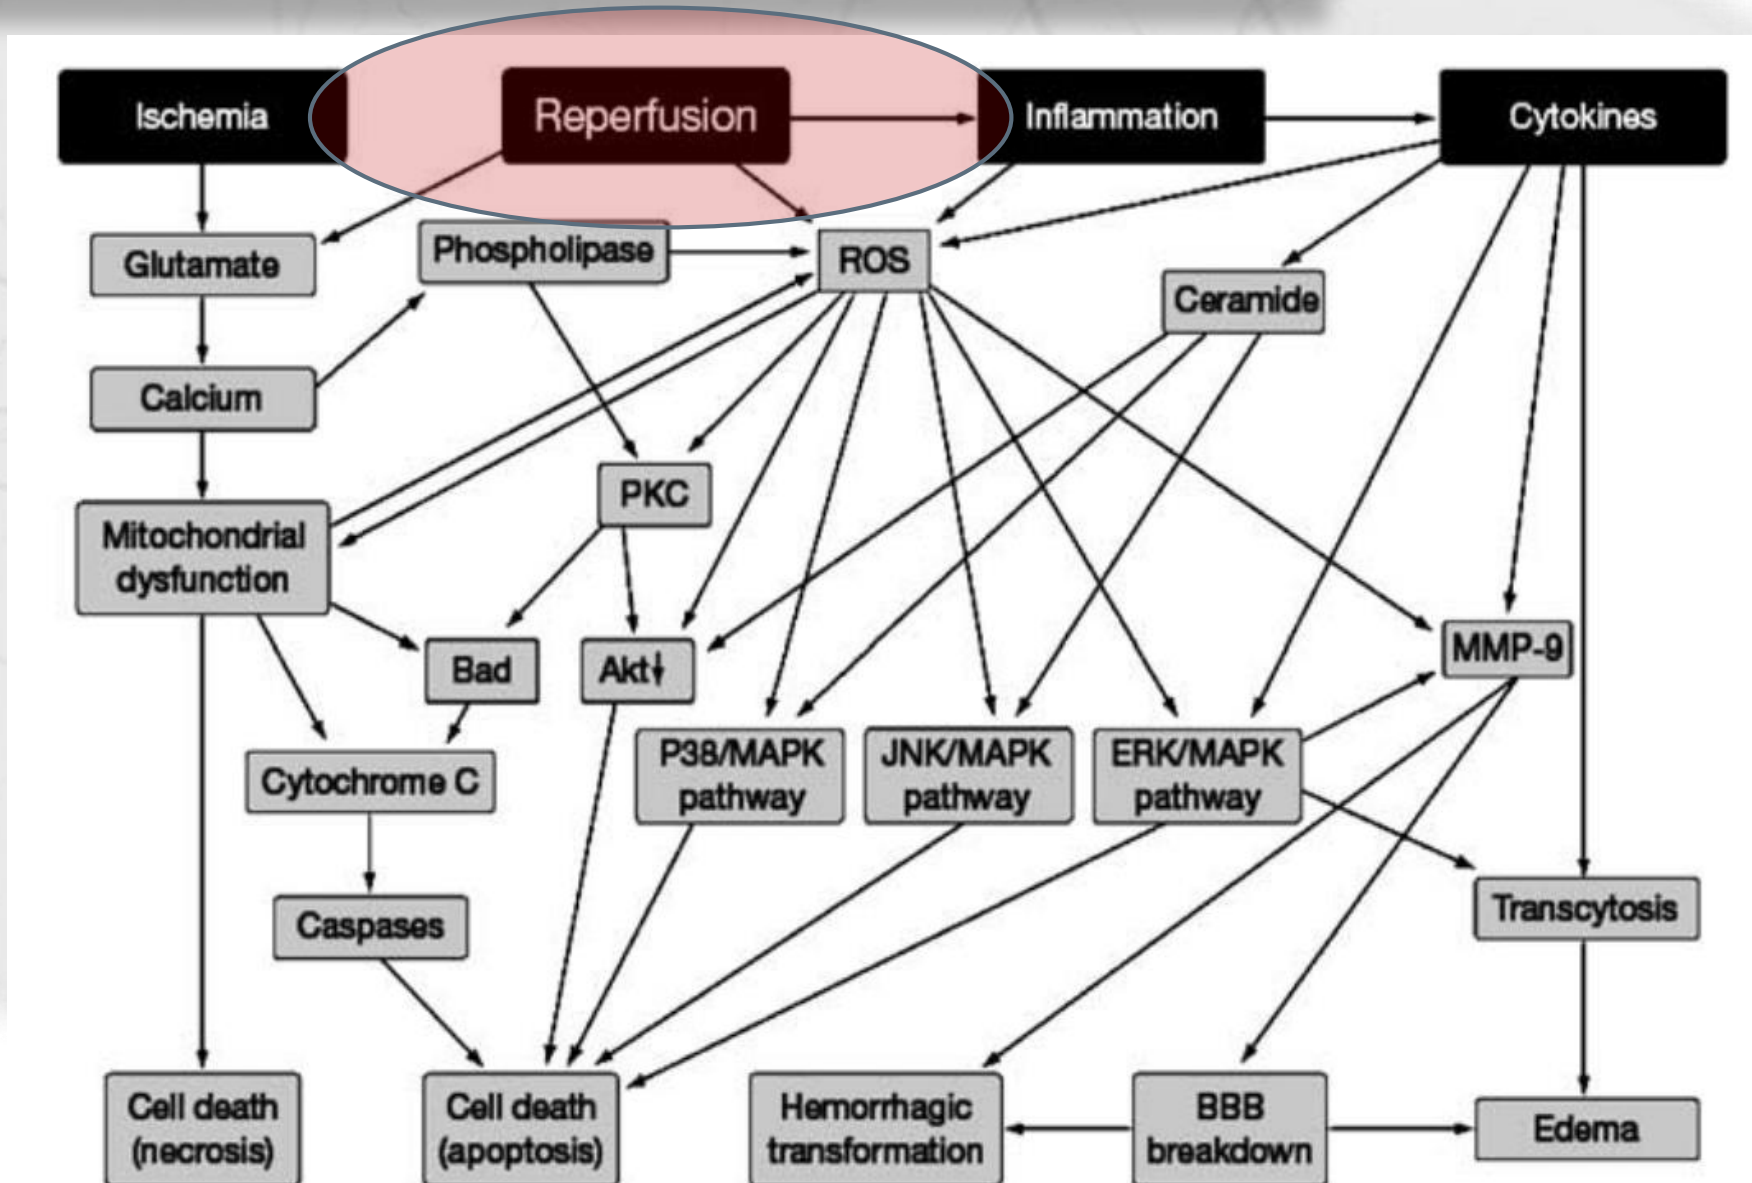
Ischemia
Reperfusion
Inflammation
Cytokines
Glutamate
Phospholipase
ROS
Ceramide
Calcium
PKC
Mitochondrial dysfunction
Bad
Akt↓
MMP-9
Cytochrome C
P38/MAPK pathway
JNK/MAPK pathway
ERK/MAPK pathway
Caspases
Transcytosis
Cell death (necrosis)
Cell death (apoptosis)
Hemorrhagic transformation
BBB breakdown
Edema